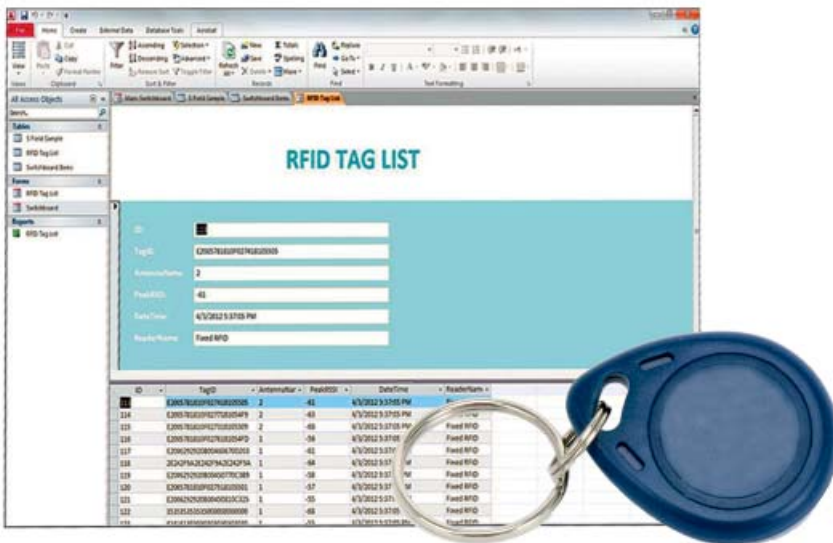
File Home Create External Data Database Tools Acrobat

View Paste Cut Copy Format Painter Filter Ascending Descending Remove Sort Selection Advanced Toggle Filter Refresh All New Save Delete Totals Spelling More Find Replace Go To Select

Views Clipboard Sort & Filter Records Find Text Formatting

All Access Objects
Search...
Tables
3 Field Sample
RFID Tag List
Switchboard Items
Forms
RFID Tag List
Switchboard
Reports
RFID Tag List

Main Switchboard 3 Field Sample Switchboard Items RFID Tag List

RFID TAG LIST

ID:
TagID: E2005781810F02741810S505
AntennaName: 2
PeakRSSI: -61
DateTime: 4/3/2012 5:37:05 PM
ReaderName: Fixed RFID

| ID | TagID | AntennaNar | PeakRSSI | DateTime | ReaderNam |
|---|---|---|---|---|---|
| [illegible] | E2005781810F02741810S505 | 2 | -61 | 4/3/2012 5:37:05 PM | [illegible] |
| 114 | E2005781810F02771810S4F9 | 2 | -63 | 4/3/2012 5:37:05 PM | Fixed RFID |
| 115 | E2005781810F02781810S509 | 2 | -66 | 4/3/2012 5:37:05 PM | Fixed RFID |
| 116 | E2005781810F02781810S4FD | 1 | -56 | 4/3/2012 5:37:05 | Fixed RFID |
| 117 | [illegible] | 1 | -61 | 4/3/2012 5:37 | Fixed RFID |
| 118 | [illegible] | 1 | -64 | 4/3/2012 5:37 | Fixed RFID |
| 119 | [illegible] | 1 | -58 | 4/3/2012 5:37 | Fixed RFID |
| 120 | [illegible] | 1 | -57 | 4/3/2012 5:37 | Fixed RFID |
| 121 | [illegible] | 1 | -55 | 4/3/2012 5:37 | Fixed RFID |
| 122 | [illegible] | 1 | -66 | 4/3/2012 5:37 | Fixed RFID |